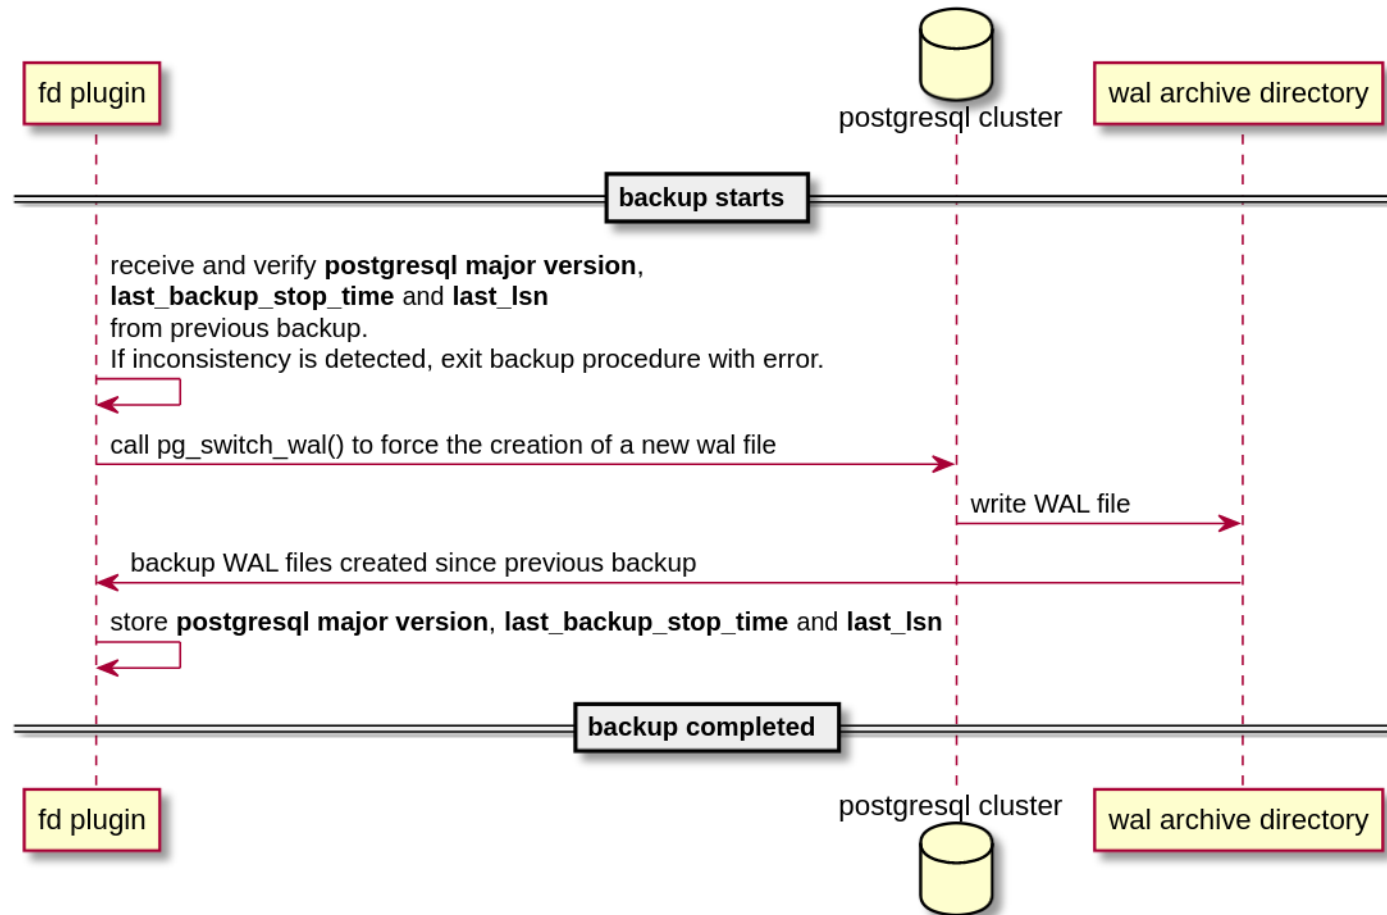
fd plugin

postgresql cluster

wal archive directory

backup starts

receive and verify postgresql major version, last_backup_stop_time and last_lsn from previous backup.
If inconsistency is detected, exit backup procedure with error.

call pg_switch_wal() to force the creation of a new wal file

write WAL file

backup WAL files created since previous backup

store postgresql major version, last_backup_stop_time and last_lsn

backup completed

fd plugin

postgresql cluster

wal archive directory